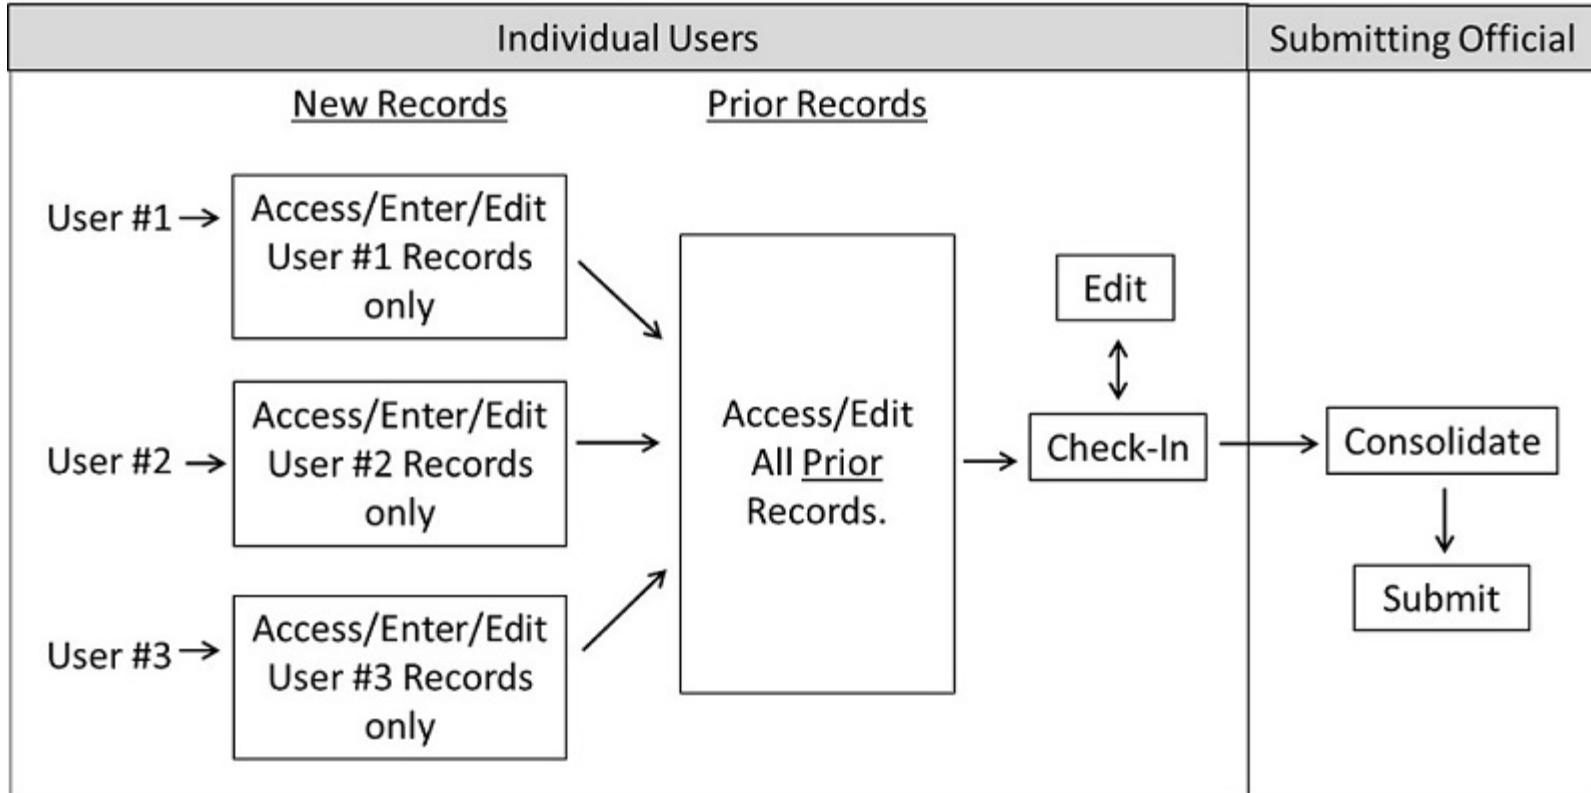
Individual Users

Submitting Official

New Records

Prior Records

User #1 →

Access/Enter/Edit User #1 Records only

User #2 →

Access/Enter/Edit User #2 Records only

User #3 →

Access/Enter/Edit User #3 Records only

Access/Edit All Prior Records.

Edit

Check-In

Consolidate

Submit